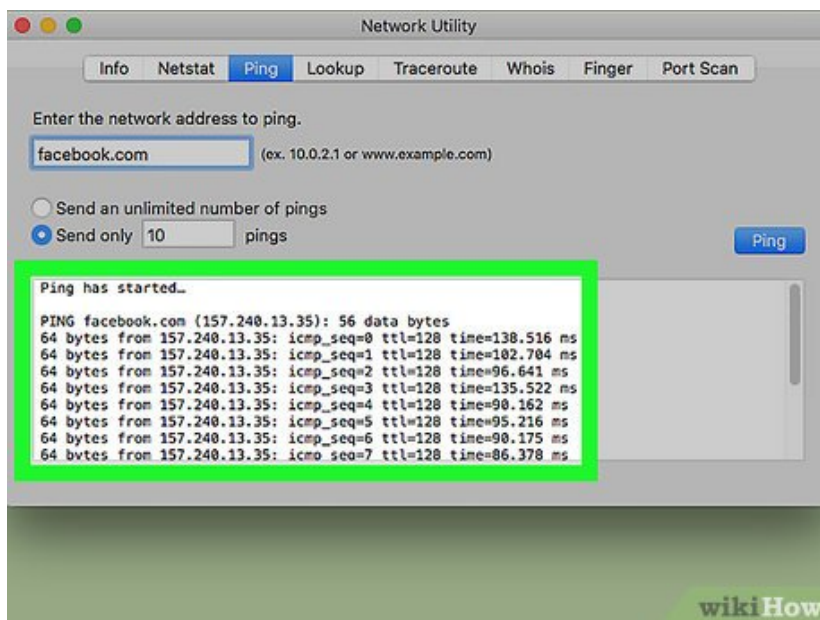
Network Utility

Info | Netstat | Ping | Lookup | Traceroute | Whois | Finger | Port Scan

Enter the network address to ping.

facebook.com (ex. 10.0.2.1 or www.example.com)

Send an unlimited number of pings
Send only 10 pings

Ping

Ping has started…

PING facebook.com (157.240.13.35): 56 data bytes
64 bytes from 157.240.13.35: icmp_seq=0 ttl=128 time=138.516 ms
64 bytes from 157.240.13.35: icmp_seq=1 ttl=128 time=102.704 ms
64 bytes from 157.240.13.35: icmp_seq=2 ttl=128 time=96.641 ms
64 bytes from 157.240.13.35: icmp_seq=3 ttl=128 time=135.522 ms
64 bytes from 157.240.13.35: icmp_seq=4 ttl=128 time=90.162 ms
64 bytes from 157.240.13.35: icmp_seq=5 ttl=128 time=95.216 ms
64 bytes from 157.240.13.35: icmp_seq=6 ttl=128 time=90.175 ms
64 bytes from 157.240.13.35: icmp_seq=7 ttl=128 time=86.378 ms

wikiHow